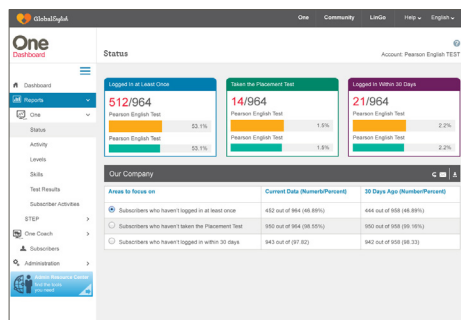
GlobalEnglish

One Community LinGo Help English

One Dashboard

Dashboard
Reports
One
Status
Activity
Levels
Skills
Test Results
Subscriber Activities
STEP
One Coach
Subscribers
Administration

Admin Resource Center
find the tools you need

Status

Account: Pearson English TEST

Logged In at Least Once
512/964
Pearson English Test
53.1%
Pearson English Test
53.1%

Taken the Placement Test
14/964
Pearson English Test
1.5%
Pearson English Test
1.6%

Logged In Within 30 Days
21/964
Pearson English Test
2.2%
Pearson English Test
2.2%

Our Company

| Areas to focus on | Current Data (Numerb/Percent) | 30 Days Ago (Number/Percent) |
|---|---|---|
| Subscribers who haven't logged in at least once | 452 out of 964 (46.89%) | 444 out of 958 (46.89%) |
| Subscribers who haven't taken the Placement Test | 950 out of 964 (98.55%) | 950 out of 958 (99.16%) |
| Subscribers who haven't logged in within 30 days | 943 out of (97.82) | 942 out of 958 (98.33) |